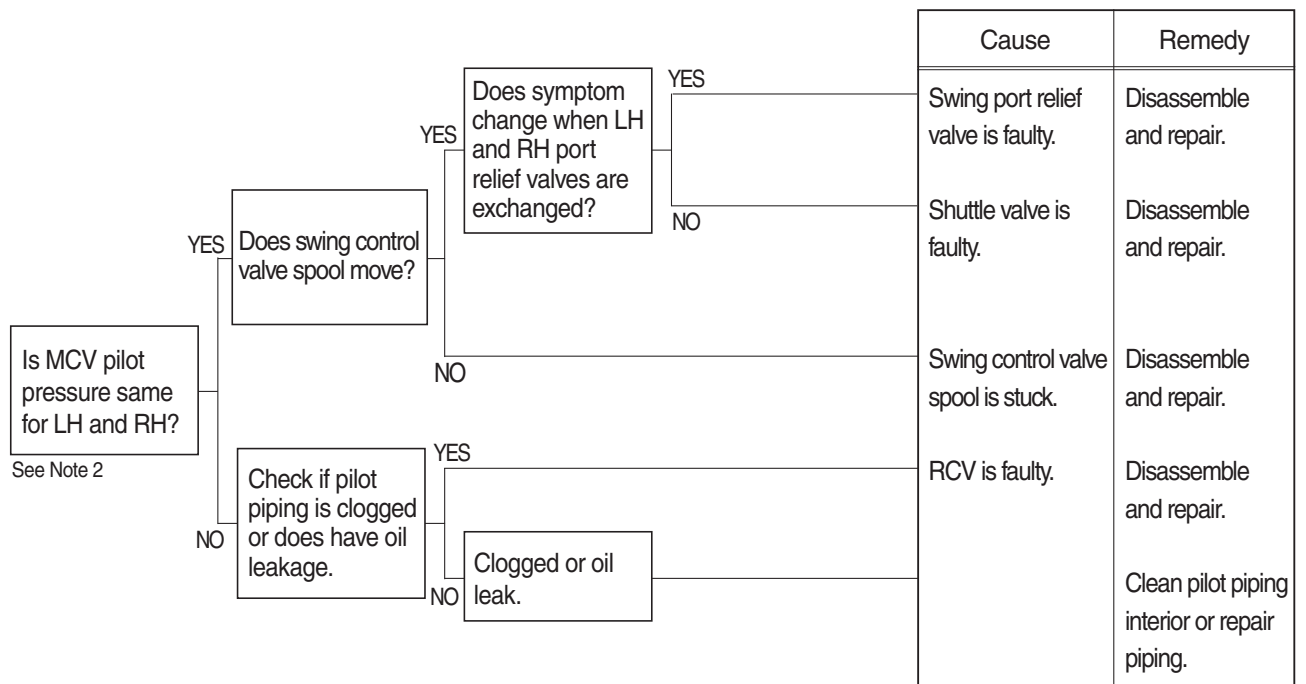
Is MCV pilot pressure same for LH and RH?
See Note 2

YES

Does swing control valve spool move?

YES

Does symptom change when LH and RH port relief valves are exchanged?

YES

NO

NO

NO

Check if pilot piping is clogged or does have oil leakage.

YES

NO

Clogged or oil leak.

| Cause | Remedy |
|---|---|
| Swing port relief valve is faulty. | Disassemble and repair. |
| Shuttle valve is faulty. | Disassemble and repair. |
| Swing control valve spool is stuck. | Disassemble and repair. |
| RCV is faulty. | Disassemble and repair. |
| | Clean pilot piping interior or repair piping. |